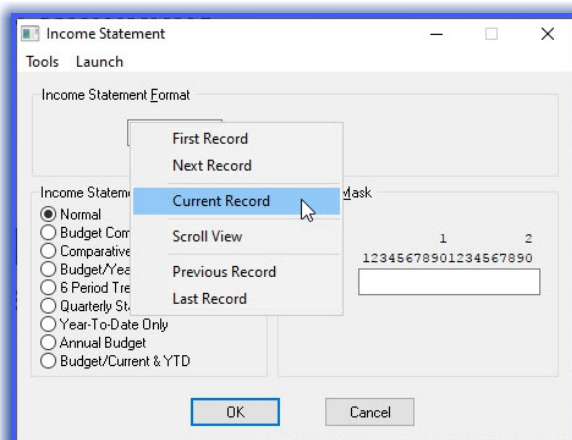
Income Statement

Tools Launch

Income Statement Format

First Record
Next Record
Current Record
Scroll View
Previous Record
Last Record

Income Stateme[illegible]
Normal
Budget Com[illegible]
Comparative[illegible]
Budget/Yea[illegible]
6 Period Tre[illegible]
Quarterly Sta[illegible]
Year-To-Date Only
Annual Budget
Budget/Current & YTD

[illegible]Mask
1 2
12345678901234567890

OK
Cancel